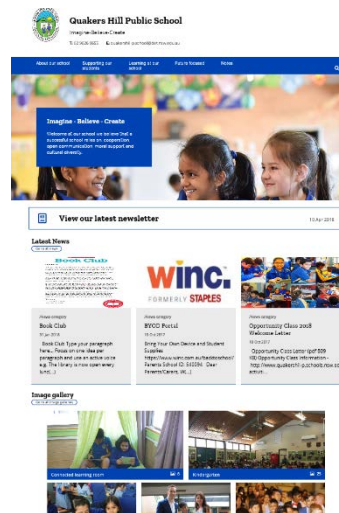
Quakers Hill Public School

Imagine · Believe · Create

T 02 9626 8821 E quakershill-p.school@det.nsw.edu.au

About our school | Supporting our students | Learning at our school | Future focused | Notes

Imagine - Believe - Create

Welcome at our school we are one! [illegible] a successful school relies on cooperation, open communication, mutual support and cultural diversity.

View our latest newsletter

13 Apr 2018

Latest News

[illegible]

Book Club

winc.

FORMERLY STAPLES

News category

Book Club

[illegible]

Book Club Type your paragraph here... Focus on one idea per paragraph and use an active voice e.g. The library is now open every lunch...

News category

BYOD Portal

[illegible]

Bring Your Own Device and Student Supplies https://www.winc.com.au/byod/school/ Parents School ID: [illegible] Dear Parents/Carers, We...

News category

Opportunity Class 2018 Welcome Letter

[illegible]

Opportunity Class Letter (pdf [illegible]) Opportunity Class information - http://www.quakershill-p.schools.nsw.edu.au/...

Image gallery

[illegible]

Connected learning room

Kindergarten